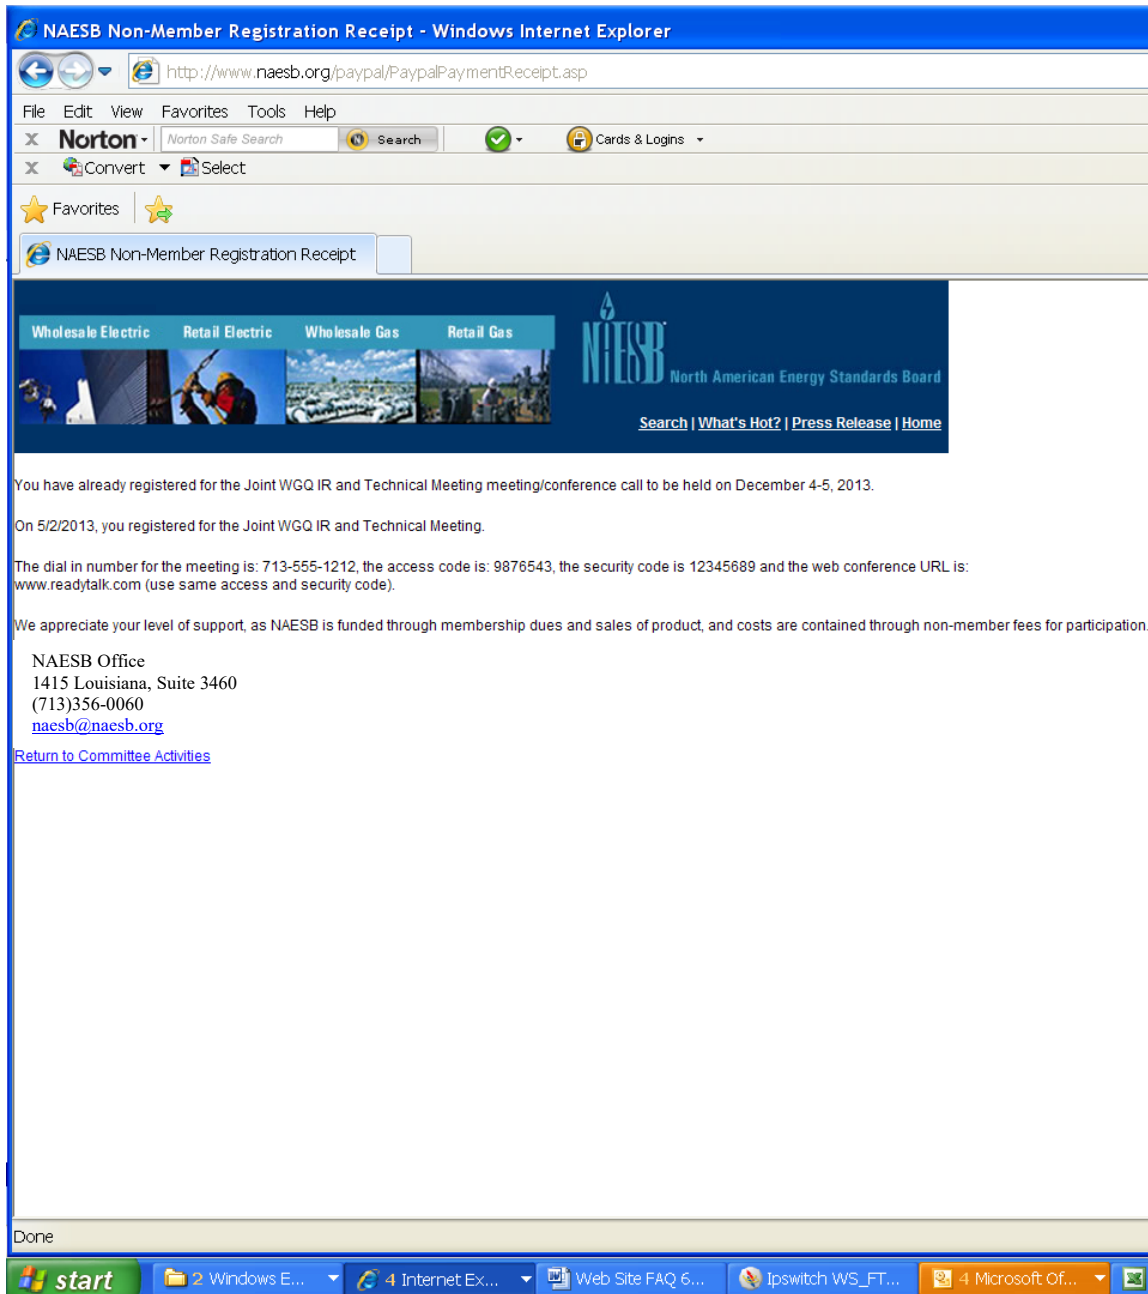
NAESB Non-Member Registration Receipt - Windows Internet Explorer

http://www.naesb.org/paypal/PaypalPaymentReceipt.asp

File Edit View Favorites Tools Help

Norton Norton Safe Search Search Cards & Logins

Convert Select

Favorites

NAESB Non-Member Registration Receipt

Wholesale Electric Retail Electric Wholesale Gas Retail Gas

NAESB North American Energy Standards Board

Search | What's Hot? | Press Release | Home

You have already registered for the Joint WGQ IR and Technical Meeting meeting/conference call to be held on December 4-5, 2013.

On 5/2/2013, you registered for the Joint WGQ IR and Technical Meeting.

The dial in number for the meeting is: 713-555-1212, the access code is: 9876543, the security code is 12345689 and the web conference URL is: www.readytalk.com (use same access and security code).

We appreciate your level of support, as NAESB is funded through membership dues and sales of product, and costs are contained through non-member fees for participation.

NAESB Office
1415 Louisiana, Suite 3460
(713)356-0060
naesb@naesb.org

Return to Committee Activities

Done

start 2 Windows E... 4 Internet Ex... Web Site FAQ 6... Ipswitch WS_FT... 4 Microsoft Of...